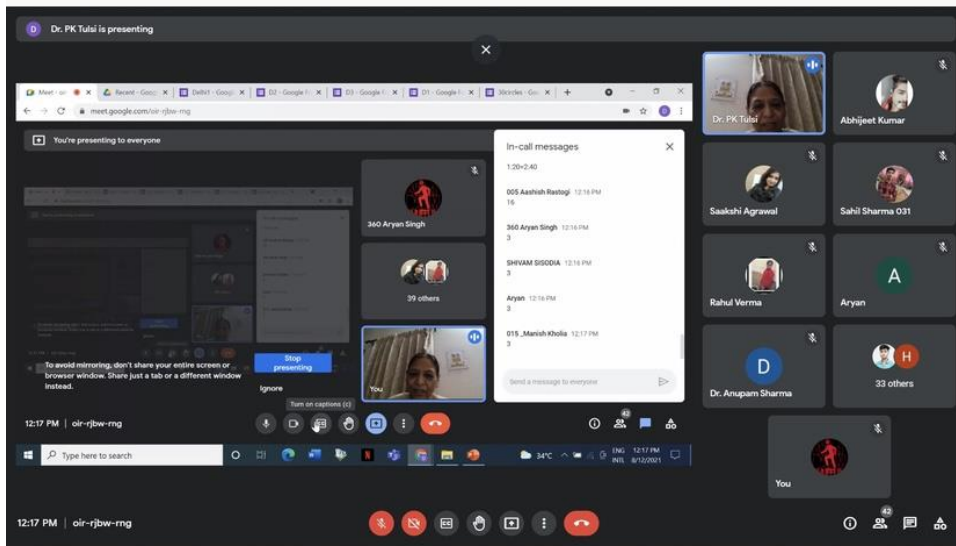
D Dr. PK Tulsi is presenting

Meet - oir | Recent - Goog | Delhi1 - Googl | D2 - Google Fo | D3 - Google | D1 - Google Fo | Xicircles - Goo | +

meet.google.com/oir-rjbw-rng

You're presenting to everyone

360 Aryan Singh

39 others

You

To avoid mirroring, don't share your entire screen or browser window. Share just a tab or a different window instead.

Stop presenting

Ignore

In-call messages

1:20+2:40

005 Aashish Rastogi 12:16 PM
16

360 Aryan Singh 12:16 PM
3

SHIVAM SISODIA 12:16 PM
3

Aryan 12:16 PM
3

015 _Manish Kholia 12:17 PM
3

Send a message to everyone

Turn on captions (c)

12:17 PM | oir-rjbw-rng

42

Type here to search

34°C ENG INTL 12:17 PM 8/12/2021

Dr. PK Tulsi

Abhijeet Kumar

Saakshi Agrawal

Sahil Sharma 031

Rahul Verma

A

Aryan

D

Dr. Anupam Sharma

H

33 others

You

12:17 PM | oir-rjbw-rng

42